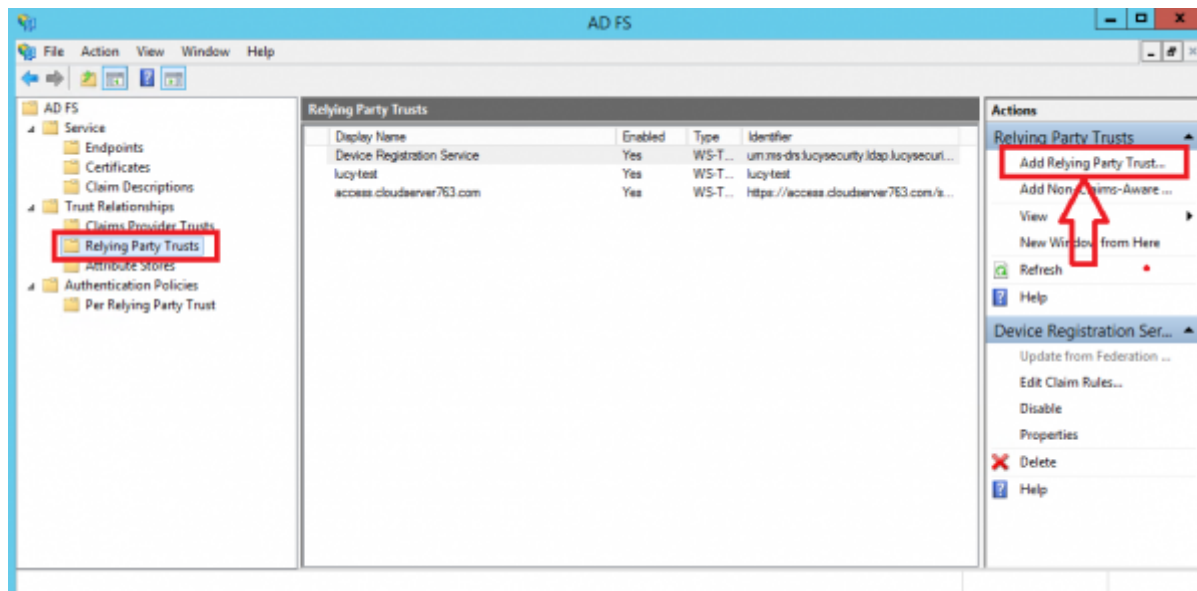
AD FS

File Action View Window Help

AD FS
Service
Endpoints
Certificates
Claim Descriptions
Trust Relationships
Claims Provider Trusts
Relying Party Trusts
Attribute Stores
Authentication Policies
Per Relying Party Trust

Relying Party Trusts

| Display Name | Enabled | Type | Identifier |
|---|---|---|---|
| Device Registration Service | Yes | WS-T... | urn:ms-drs:lucysecurity.ldap.lucysecuri... |
| lucy-test | Yes | WS-T... | lucy-test |
| access.cloudserver763.com | Yes | WS-T... | https://access.cloudserver763.com/s... |

Actions
Relying Party Trusts
Add Relying Party Trust...
Add Non-Claims-Aware ...
View
New Window from Here
Refresh
Help
Device Registration Ser...
Update from Federation ...
Edit Claim Rules...
Disable
Properties
Delete
Help